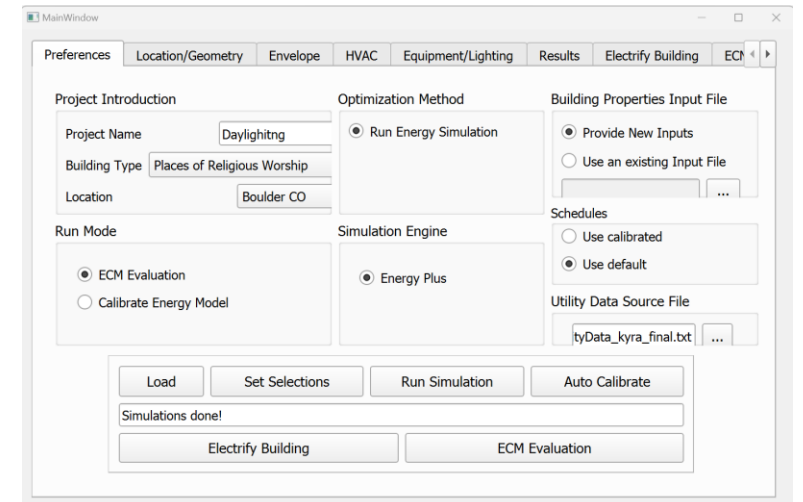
MainWindow

Preferences | Location/Geometry | Envelope | HVAC | Equipment/Lighting | Results | Electrify Building | ECN

Project Introduction

Project Name Daylighitng

Building Type Places of Religious Worship

Location Boulder CO

Optimization Method

Run Energy Simulation

Building Properties Input File

Provide New Inputs

Use an existing Input File

...

Schedules

Use calibrated

Use default

Run Mode

ECM Evaluation

Calibrate Energy Model

Simulation Engine

Energy Plus

Utility Data Source File

tyData_kyra_final.txt ...

Load | Set Selections | Run Simulation | Auto Calibrate

Simulations done!

Electrify Building | ECM Evaluation